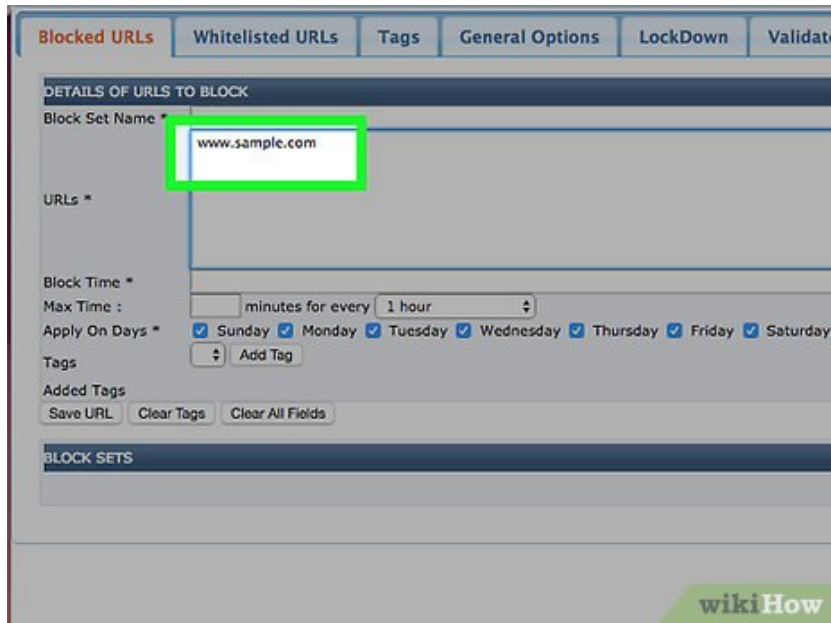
Blocked URLs | Whitelisted URLs | Tags | General Options | LockDown | Validat

DETAILS OF URLS TO BLOCK

Block Set Name *

www.sample.com

URLs *

Block Time *

Max Time : minutes for every 1 hour

Apply On Days * Sunday Monday Tuesday Wednesday Thursday Friday Saturday

Tags Add Tag

Added Tags

Save URL Clear Tags Clear All Fields

BLOCK SETS

wikiHow